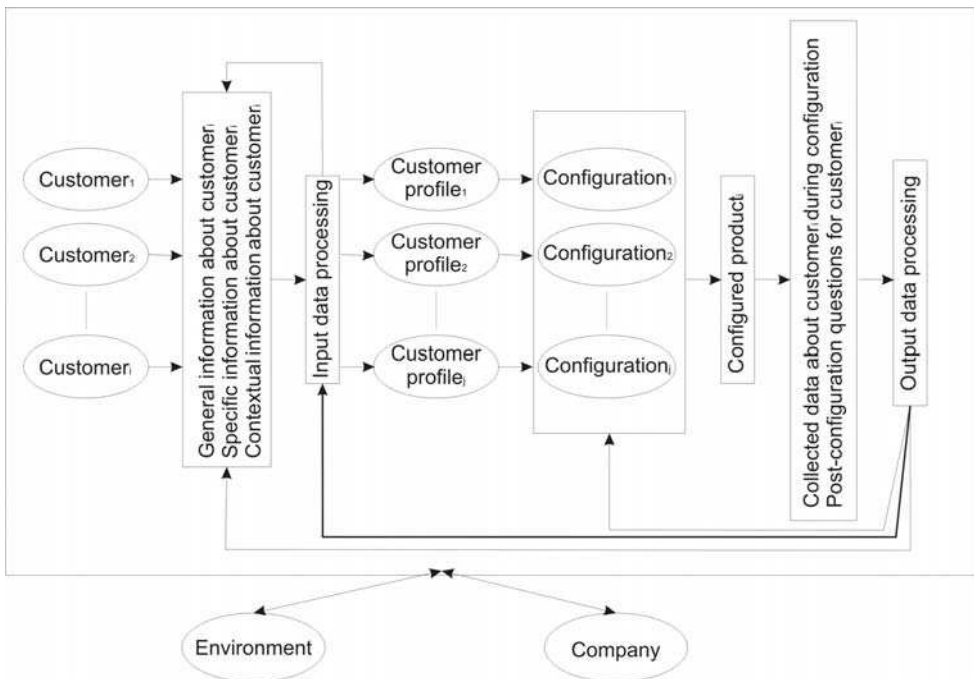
Customer$_1$

Customer$_2$

Customer$_i$

General information about customer$_i$
Specific information about customer$_i$
Contextual information about customer$_i$

Input data processing

Customer profile$_1$

Customer profile$_2$

Customer profile$_j$

Configuration$_1$

Configuration$_2$

Configuration$_j$

Configured product$_j$

Collected data about customer$_i$ during configuration
Post-configuration questions for customer$_i$

Output data processing

Environment

Company